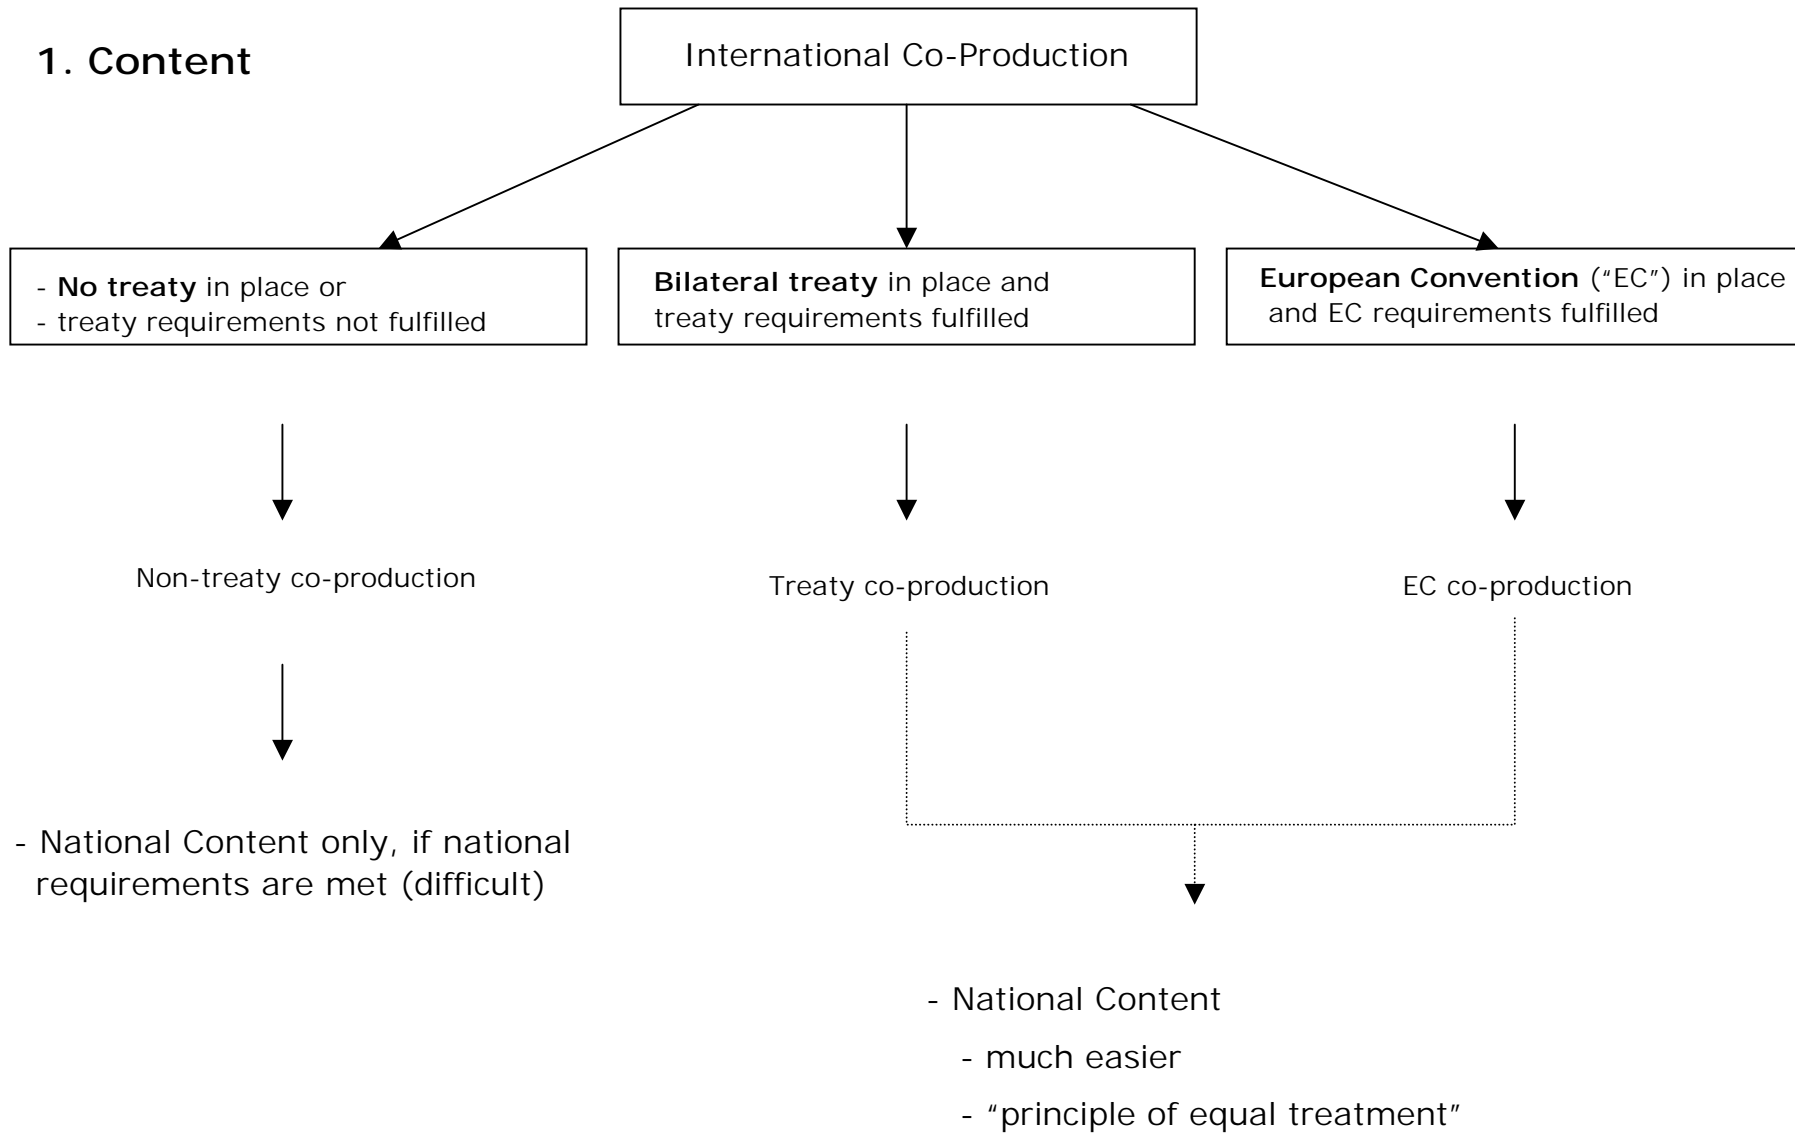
1. Content

International Co-Production

- **No treaty** in place or
- treaty requirements not fulfilled

**Bilateral treaty** in place and treaty requirements fulfilled

**European Convention** ("EC") in place and EC requirements fulfilled

Non-treaty co-production

Treaty co-production

EC co-production

- National Content only, if national requirements are met (difficult)

- National Content
- much easier
- "principle of equal treatment"